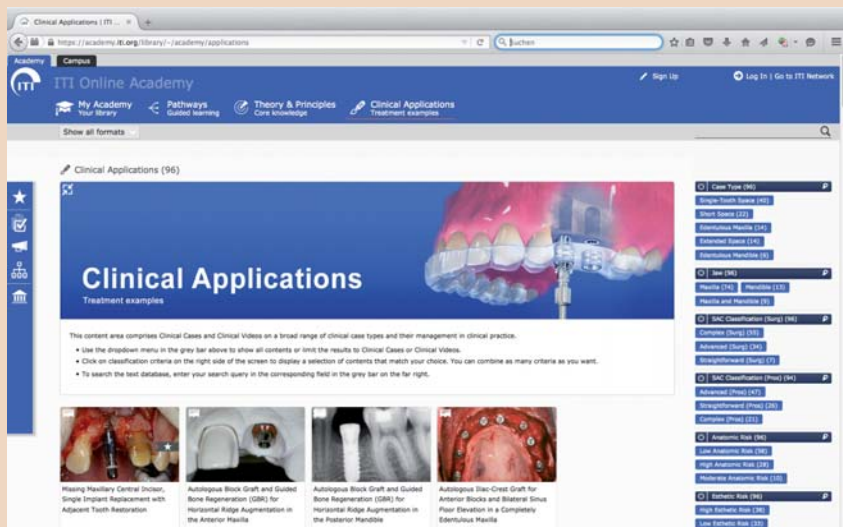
Clinical Applications | ITI ... ×

https://academy.iti.org/library/~/academy/applications

Suchen

Academy Campus

ITI Online Academy

Sign Up

Log In | Go to ITI Network

My Academy
Your library

Pathways
Guided learning

Theory & Principles
Core knowledge

Clinical Applications
Treatment examples

Show all formats

Clinical Applications (96)

Clinical Applications
Treatment examples

This content area comprises Clinical Cases and Clinical Videos on a broad range of clinical case types and their management in clinical practice.

• Use the dropdown menu in the grey bar above to show all contents or limit the results to Clinical Cases or Clinical Videos.
• Click on classification criteria on the right side of the screen to display a selection of contents that match your choice. You can combine as many criteria as you want.
• To search the text database, enter your search query in the corresponding field in the grey bar on the far right.

Missing Maxillary Central Incisor, Single Implant Replacement with Adjacent Tooth Restoration

Autologous Block Graft and Guided Bone Regeneration (GBR) for Horizontal Ridge Augmentation in the Anterior Maxilla

Autologous Block Graft and Guided Bone Regeneration (GBR) for Horizontal Ridge Augmentation in the Posterior Mandible

Autologous Iliac-Crest Graft for Anterior Blocks and Bilateral Sinus Floor Elevation in a Completely Edentulous Maxilla

Case Type (96)
Single-Tooth Space (40)
Short Space (22)
Edentulous Maxilla (14)
Extended Space (14)
Edentulous Mandible (6)

Jaw (96)
Maxilla (74)
Mandible (13)
Maxilla and Mandible (9)

SAC Classification (Surg) (96)
Complex (Surg) (55)
Advanced (Surg) (34)
Straightforward (Surg) (7)

SAC Classification (Pros) (94)
Advanced (Pros) (47)
Straightforward (Pros) (26)
Complex (Pros) (21)

Anatomic Risk (96)
Low Anatomic Risk (58)
High Anatomic Risk (28)
Moderate Anatomic Risk (10)

Esthetic Risk (96)
High Esthetic Risk (38)
Low Esthetic Risk (35)